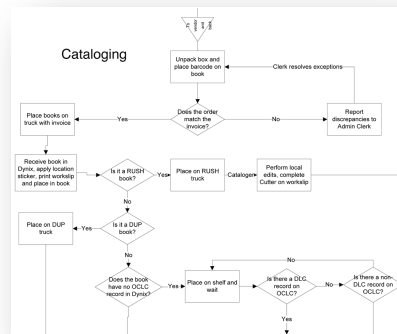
Cataloging

Unpack box and place barcode on book

Clerk resolves exceptions

Does the order match the invoice?

Yes

No

Report discrepancies to Admin Clerk

Place books on truck with invoice

Receive book in Dynix, apply location sticker, print workslip and place in book

Is it a RUSH book?

Yes

Place on RUSH truck

Cataloger

Perform local edits, complete Cutter on workslip

No

Place on DUP truck

Yes

Is it a DUP book?

No

Does the book have no OCLC record in Dynix?

Yes

Place on shelf and wait

No

Is there a DLC record on OCLC?

No

Is there a non-DLC record on OCLC?

Yes